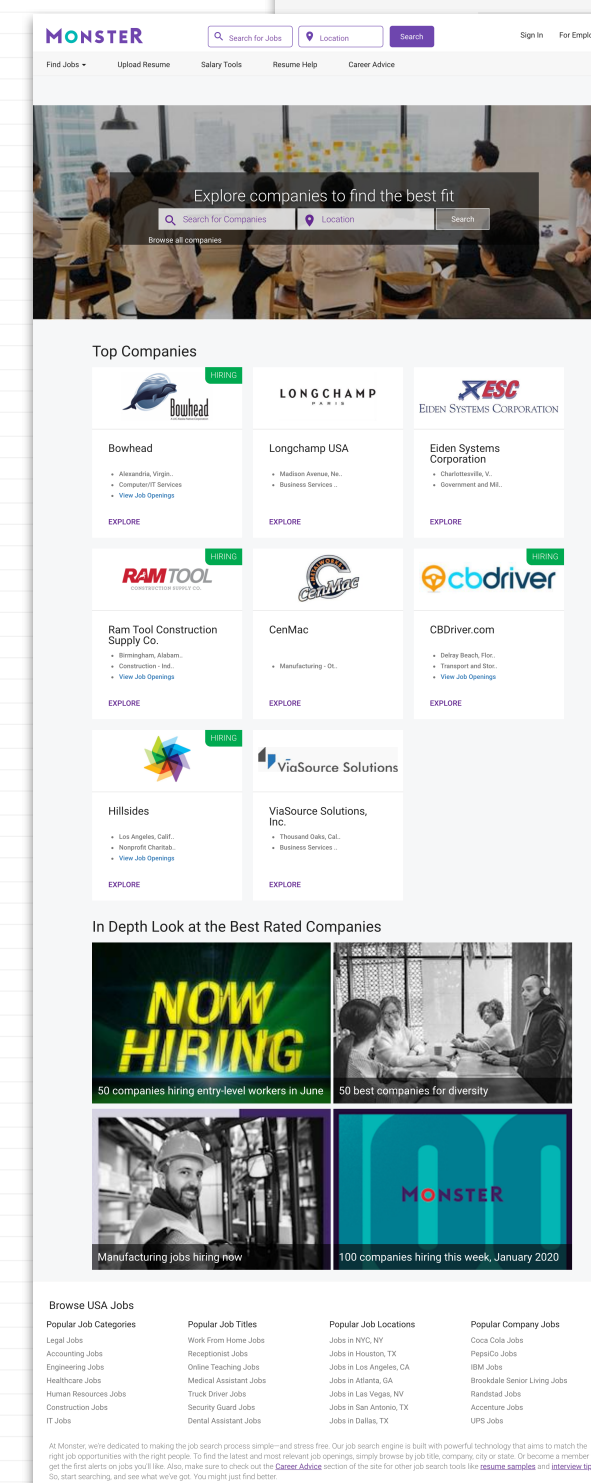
MONSTER
Search for Jobs
Location
Search
Sign In
For Emplo

Find Jobs
Upload Resume
Salary Tools
Resume Help
Career Advice

Explore companies to find the best fit
Search for Companies
Location
Search
Browse all companies

Top Companies

HIRING
Bowhead
Bowhead
• Alexandria, Virgin..
• Computer/IT Services
• View Job Openings
EXPLORE

LONGCHAMP PARIS
Longchamp USA
• Madison Avenue, Ne..
• Business Services ..
EXPLORE

ESC EIDEN SYSTEMS CORPORATION
Eiden Systems Corporation
• Charlottesville, V..
• Government and Mil..
EXPLORE

HIRING
RAM TOOL CONSTRUCTION SUPPLY CO.
Ram Tool Construction Supply Co.
• Birmingham, Alabam..
• Construction - Ind..
• View Job Openings
EXPLORE

CenMac
CenMac
• Manufacturing - Ot..
EXPLORE

HIRING
cbdriver
CBDriver.com
• Delray Beach, Flor..
• Transport and Stor..
• View Job Openings
EXPLORE

HIRING
Hillsides
• Los Angeles, Calif..
• Nonprofit Charitab..
• View Job Openings
EXPLORE

ViaSource Solutions
ViaSource Solutions, Inc.
• Thousand Oaks, Cal..
• Business Services ..
EXPLORE

In Depth Look at the Best Rated Companies

NOW HIRING
50 companies hiring entry-level workers in June
50 best companies for diversity
Manufacturing jobs hiring now
MONSTER
100 companies hiring this week, January 2020

Browse USA Jobs

| Popular Job Categories | Popular Job Titles | Popular Job Locations | Popular Company Jobs |
|---|---|---|---|
| Legal Jobs | Work From Home Jobs | Jobs in NYC, NY | Coca Cola Jobs |
| Accounting Jobs | Receptionist Jobs | Jobs in Houston, TX | PepsiCo Jobs |
| Engineering Jobs | Online Teaching Jobs | Jobs in Los Angeles, CA | IBM Jobs |
| Healthcare Jobs | Medical Assistant Jobs | Jobs in Atlanta, GA | Brookdale Senior Living Jobs |
| Human Resources Jobs | Truck Driver Jobs | Jobs in Las Vegas, NV | Randstad Jobs |
| Construction Jobs | Security Guard Jobs | Jobs in San Antonio, TX | Accenture Jobs |
| IT Jobs | Dental Assistant Jobs | Jobs in Dallas, TX | UPS Jobs |

At Monster, we're dedicated to making the job search process simple—and stress free. Our job search engine is built with powerful technology that aims to match the right job opportunities with the right people. To find the latest and most relevant job openings, simply browse by job title, company, city or state. Or become a member get the first alerts on jobs you'll like. Also, make sure to check out the Career Advice section of the site for other job search tools like resume samples and interview tip So, start searching, and see what we've got. You might just find better.